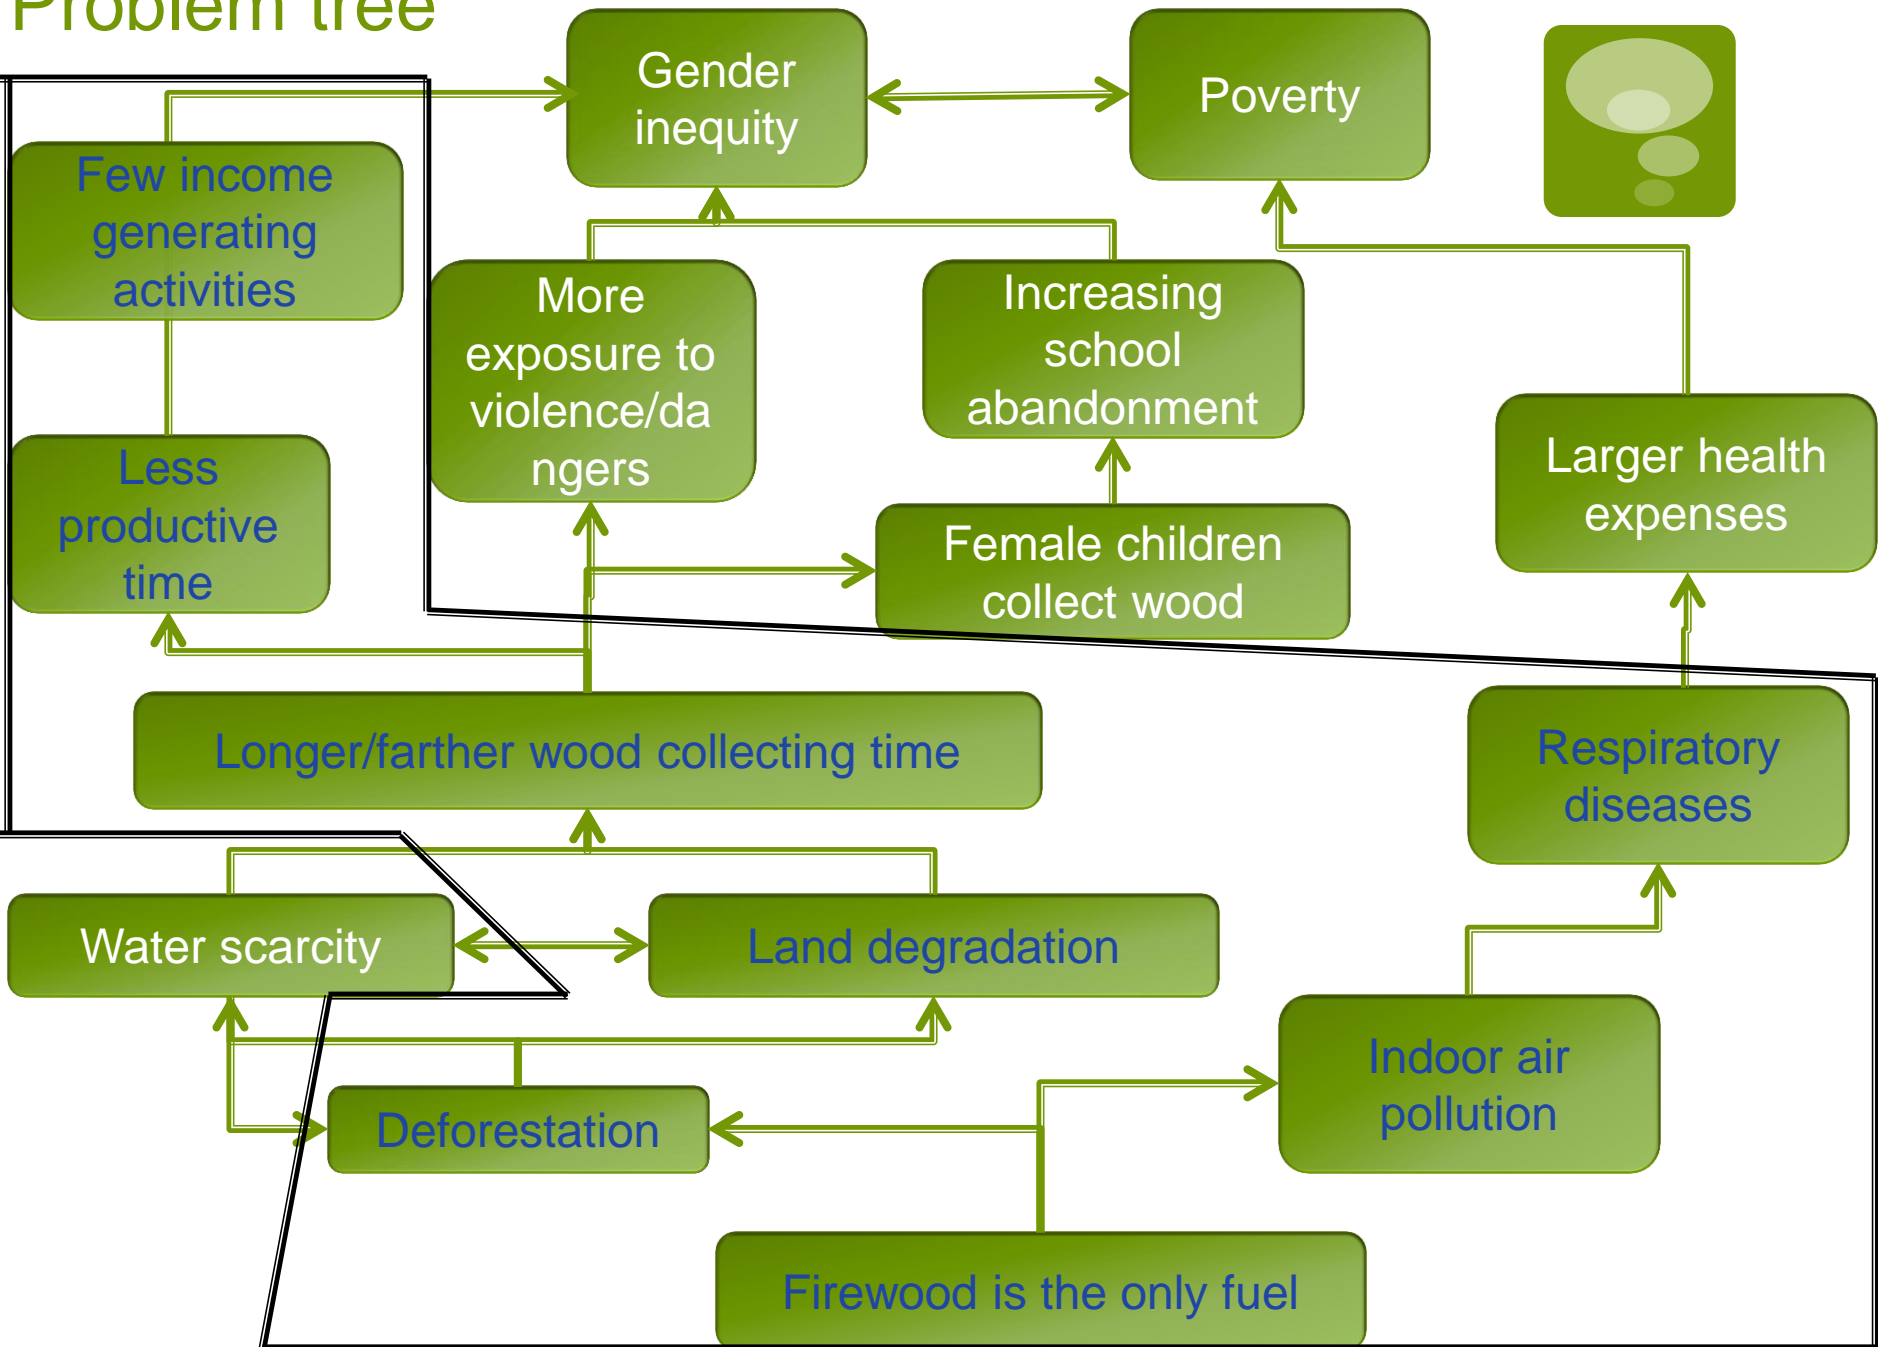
Problem tree

Gender inequity

Poverty

Few income generating activities

More exposure to violence/dangers

Increasing school abandonment

Larger health expenses

Less productive time

Female children collect wood

Longer/farther wood collecting time

Respiratory diseases

Water scarcity

Land degradation

Indoor air pollution

Deforestation

Firewood is the only fuel